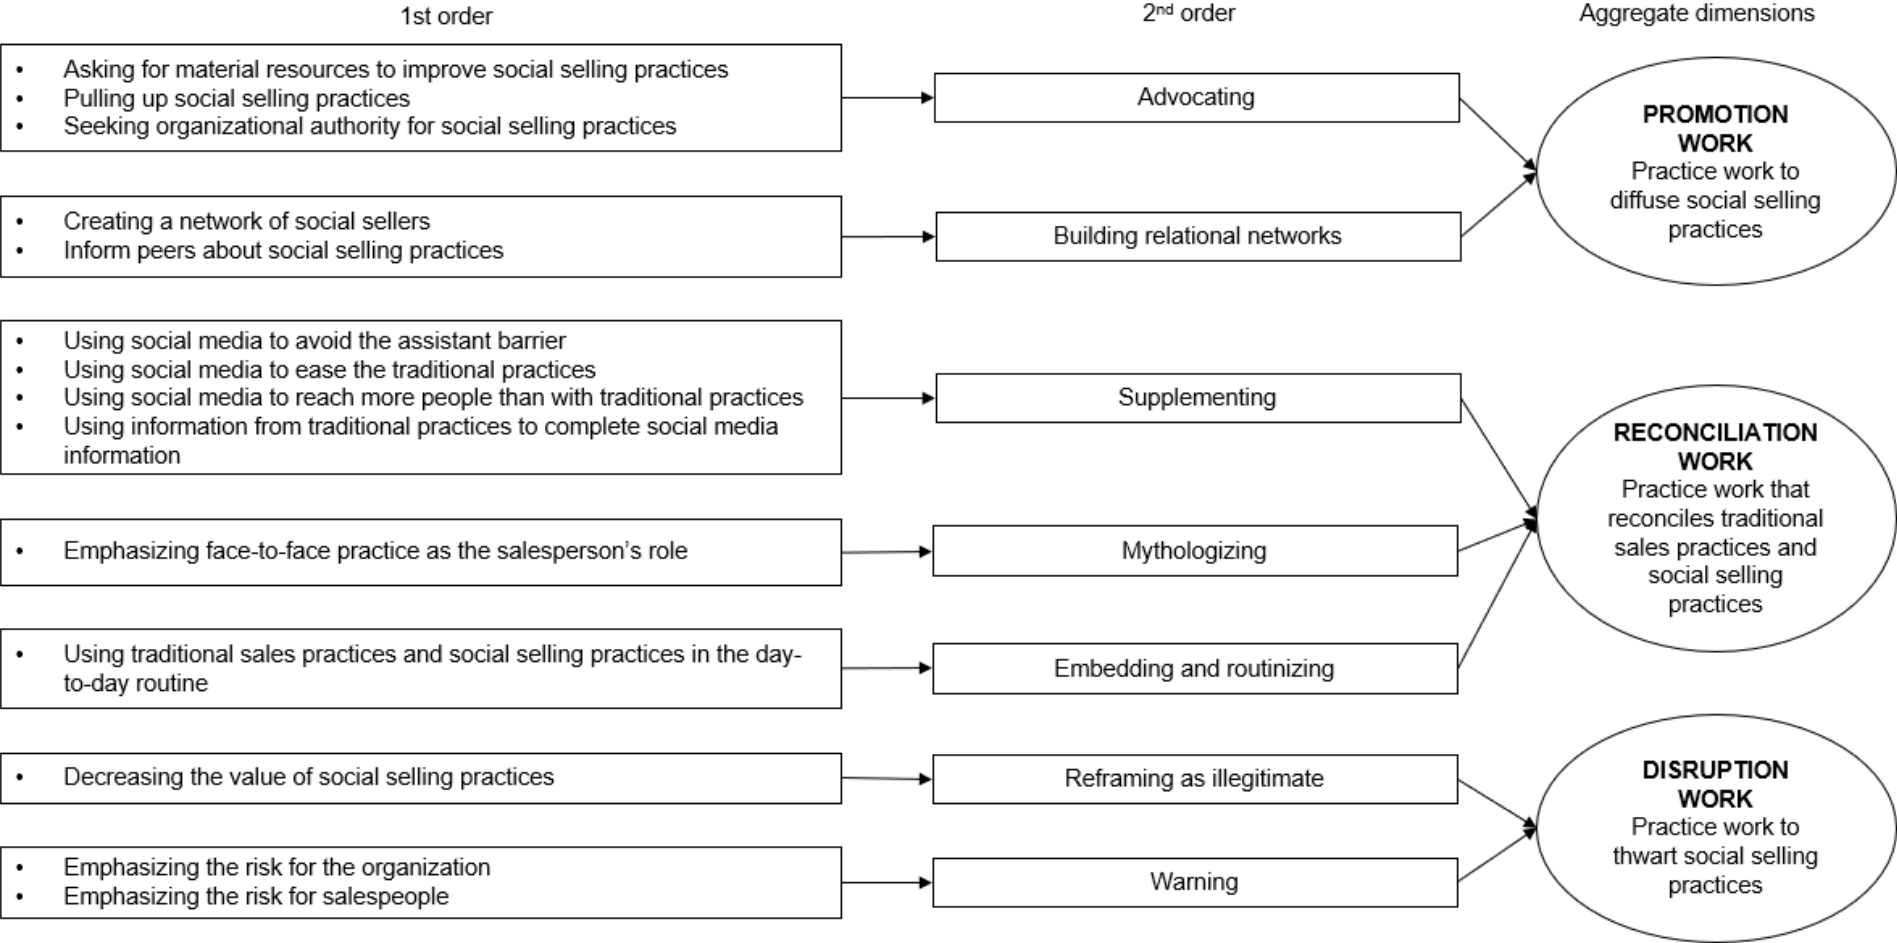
1st order

2$^{nd}$ order

Aggregate dimensions

• Asking for material resources to improve social selling practices
• Pulling up social selling practices
• Seeking organizational authority for social selling practices

Advocating

• Creating a network of social sellers
• Inform peers about social selling practices

Building relational networks

PROMOTION WORK
Practice work to diffuse social selling practices

• Using social media to avoid the assistant barrier
• Using social media to ease the traditional practices
• Using social media to reach more people than with traditional practices
• Using information from traditional practices to complete social media information

Supplementing

• Emphasizing face-to-face practice as the salesperson's role

Mythologizing

• Using traditional sales practices and social selling practices in the day-to-day routine

Embedding and routinizing

RECONCILIATION WORK
Practice work that reconciles traditional sales practices and social selling practices

• Decreasing the value of social selling practices

Reframing as illegitimate

• Emphasizing the risk for the organization
• Emphasizing the risk for salespeople

Warning

DISRUPTION WORK
Practice work to thwart social selling practices